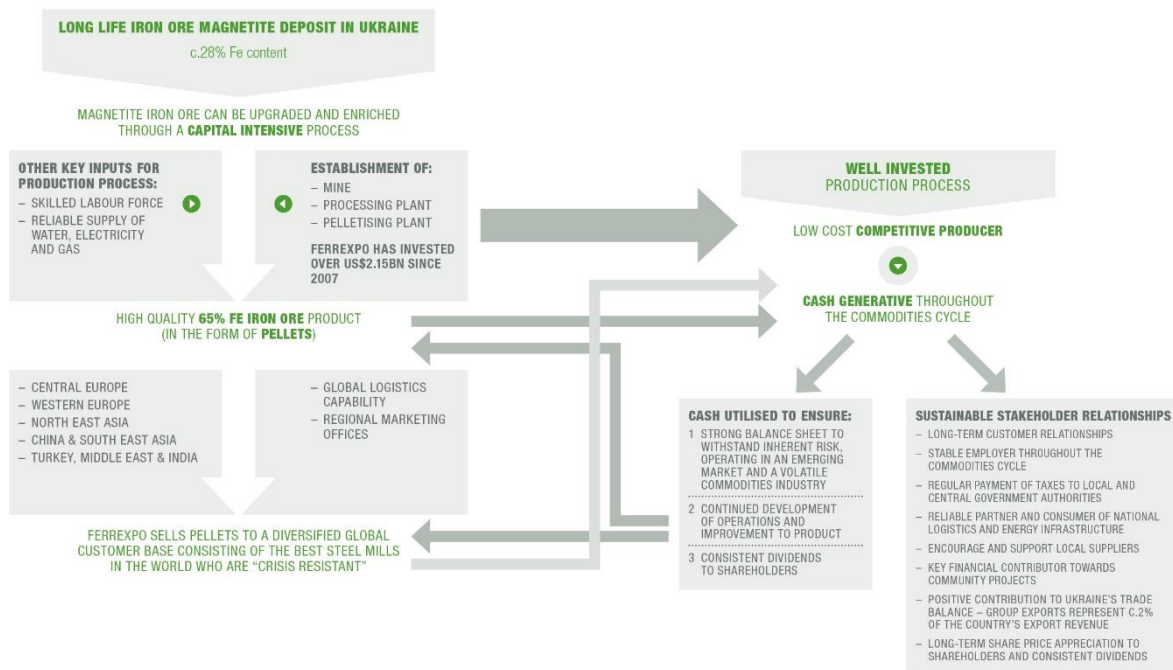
LONG LIFE IRON ORE MAGNETITE DEPOSIT IN UKRAINE

c.28% Fe content

MAGNETITE IRON ORE CAN BE UPGRADED AND ENRICHED THROUGH A CAPITAL INTENSIVE PROCESS

OTHER KEY INPUTS FOR PRODUCTION PROCESS:
– SKILLED LABOUR FORCE
– RELIABLE SUPPLY OF WATER, ELECTRICITY AND GAS

ESTABLISHMENT OF:
– MINE
– PROCESSING PLANT
– PELLETISING PLANT

FERREXPO HAS INVESTED OVER US$2.15BN SINCE 2007

HIGH QUALITY 65% FE IRON ORE PRODUCT (IN THE FORM OF PELLETS)

– CENTRAL EUROPE
– WESTERN EUROPE
– NORTH EAST ASIA
– CHINA & SOUTH EAST ASIA
– TURKEY, MIDDLE EAST & INDIA

– GLOBAL LOGISTICS CAPABILITY
– REGIONAL MARKETING OFFICES

FERREXPO SELLS PELLETS TO A DIVERSIFIED GLOBAL CUSTOMER BASE CONSISTING OF THE BEST STEEL MILLS IN THE WORLD WHO ARE "CRISIS RESISTANT"

WELL INVESTED
PRODUCTION PROCESS

LOW COST COMPETITIVE PRODUCER

CASH GENERATIVE THROUGHOUT THE COMMODITIES CYCLE

CASH UTILISED TO ENSURE:
1 STRONG BALANCE SHEET TO WITHSTAND INHERENT RISK, OPERATING IN AN EMERGING MARKET AND A VOLATILE COMMODITIES INDUSTRY
2 CONTINUED DEVELOPMENT OF OPERATIONS AND IMPROVEMENT TO PRODUCT
3 CONSISTENT DIVIDENDS TO SHAREHOLDERS

SUSTAINABLE STAKEHOLDER RELATIONSHIPS
– LONG-TERM CUSTOMER RELATIONSHIPS
– STABLE EMPLOYER THROUGHOUT THE COMMODITIES CYCLE
– REGULAR PAYMENT OF TAXES TO LOCAL AND CENTRAL GOVERNMENT AUTHORITIES
– RELIABLE PARTNER AND CONSUMER OF NATIONAL LOGISTICS AND ENERGY INFRASTRUCTURE
– ENCOURAGE AND SUPPORT LOCAL SUPPLIERS
– KEY FINANCIAL CONTRIBUTOR TOWARDS COMMUNITY PROJECTS
– POSITIVE CONTRIBUTION TO UKRAINE'S TRADE BALANCE – GROUP EXPORTS REPRESENT C.2% OF THE COUNTRY'S EXPORT REVENUE
– LONG-TERM SHARE PRICE APPRECIATION TO SHAREHOLDERS AND CONSISTENT DIVIDENDS